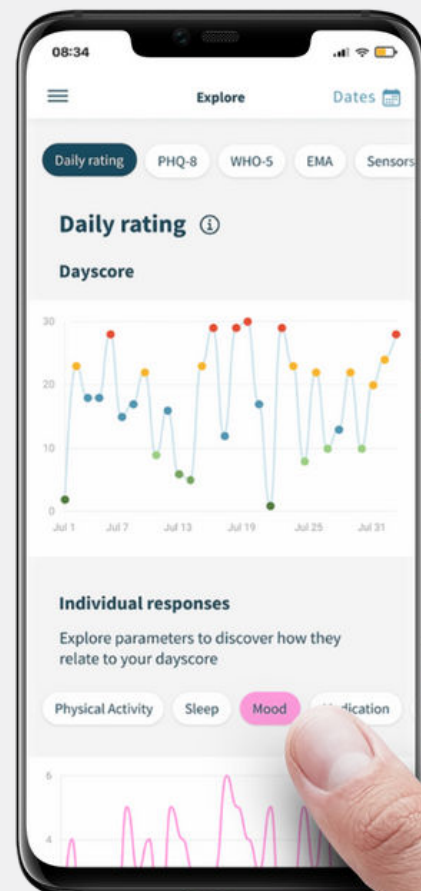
08:34

Explore

Dates

Daily rating PHQ-8 WHO-5 EMA Sensors

Daily rating

Dayscore

30
20
10
0

Jul 1 Jul 7 Jul 13 Jul 19 Jul 25 Jul 31

Individual responses

Explore parameters to discover how they relate to your dayscore

Physical Activity Sleep Mood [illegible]dication

6
4